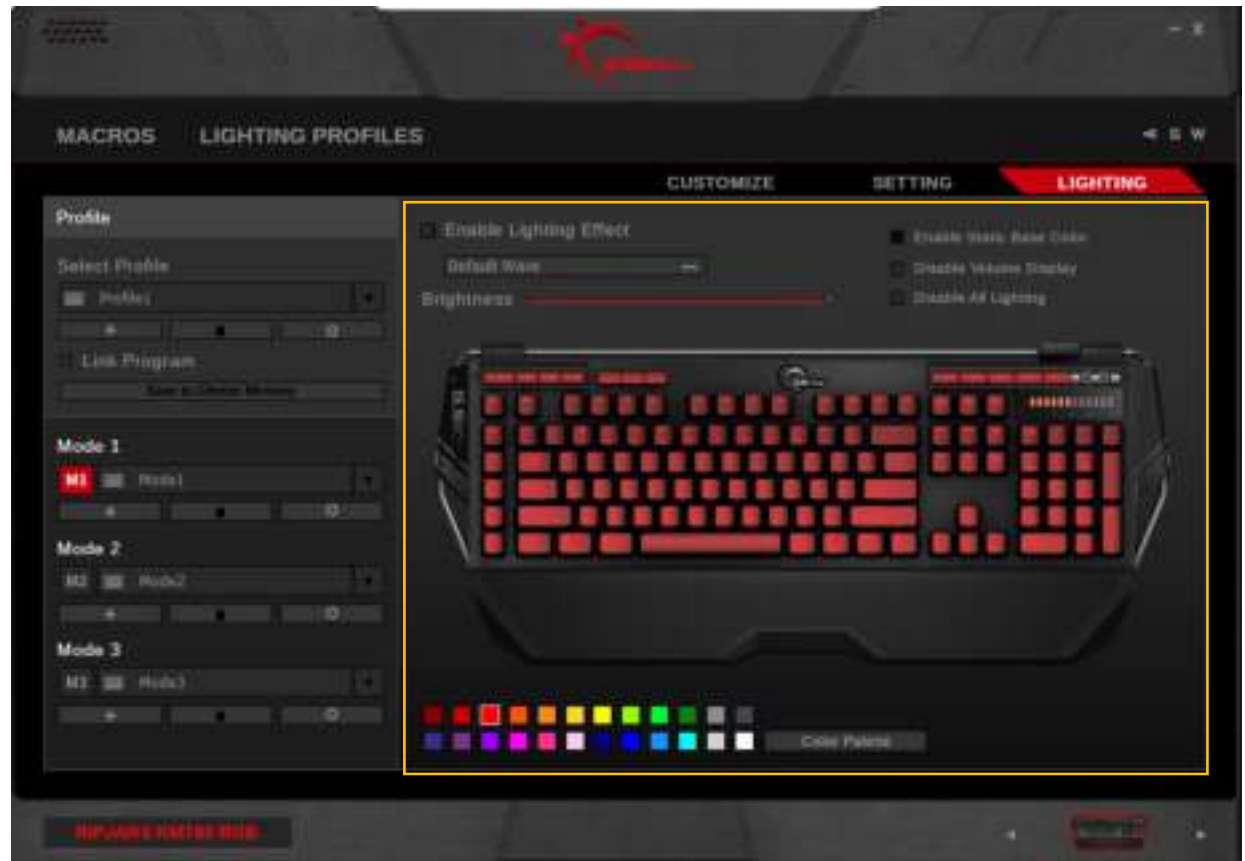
MACROS LIGHTING PROFILES

CUSTOMIZE SETTING LIGHTING

Profile

Select Profile

Profile1

Link Program

Save to Onboard Memory

Mode 1

M1 Mode1

Mode 2

M2 Mode2

Mode 3

M3 Mode3

Enable Lighting Effect

Default Wave

Brightness

Enable Static Base Color

Disable Volume Display

Disable All Lighting

Color Palette

RIPJAWS KM780 RGB